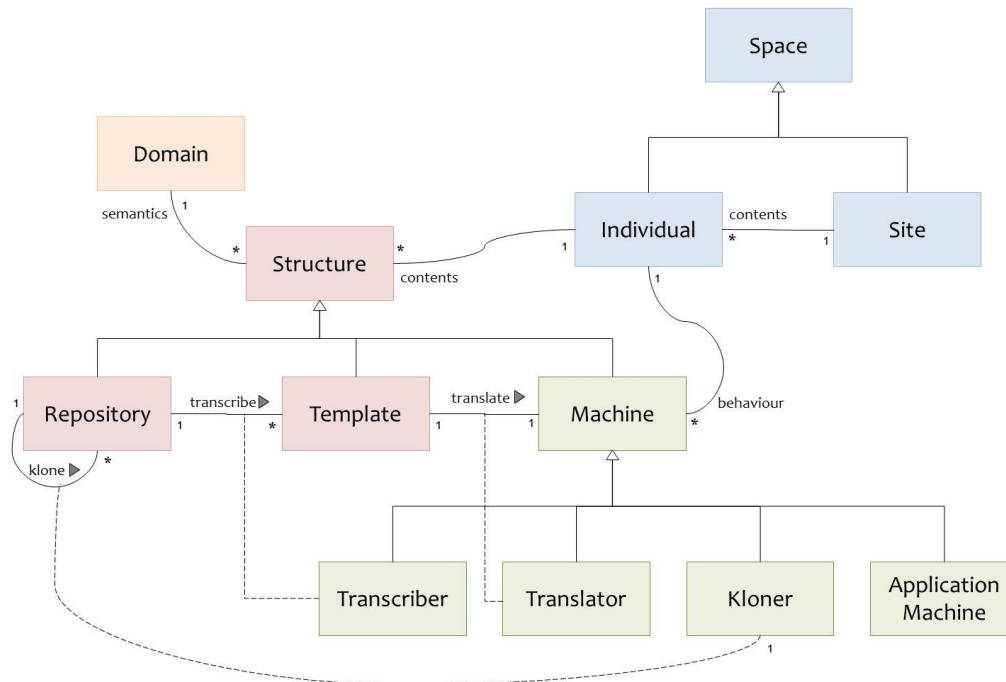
Space

Domain

semantics

1

*

Structure

*

contents

1

Individual

contents

*

1

Site

1

1

Repository

transcribe ▶

1

*

Template

translate ▶

1

1

Machine

behaviour

*

klone ▶

*

Transcriber

Translator

Kloner

Application Machine

1